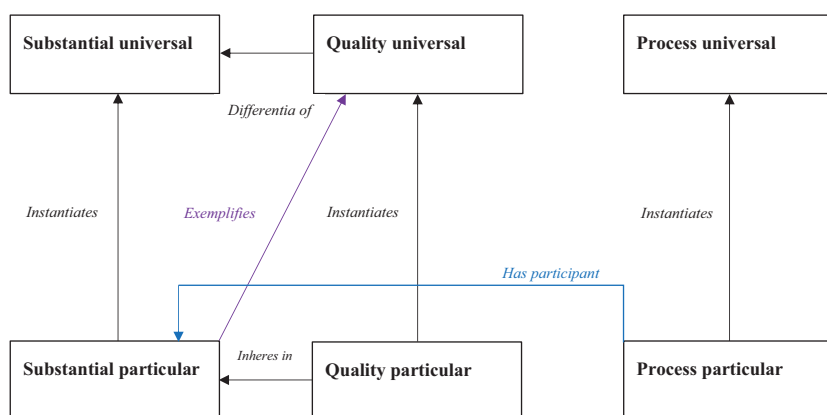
Substantial universal

Quality universal

Process universal

Differentia of

Instantiates

Exemplifies

Instantiates

Instantiates

Has participant

Substantial particular

Inheres in

Quality particular

Process particular